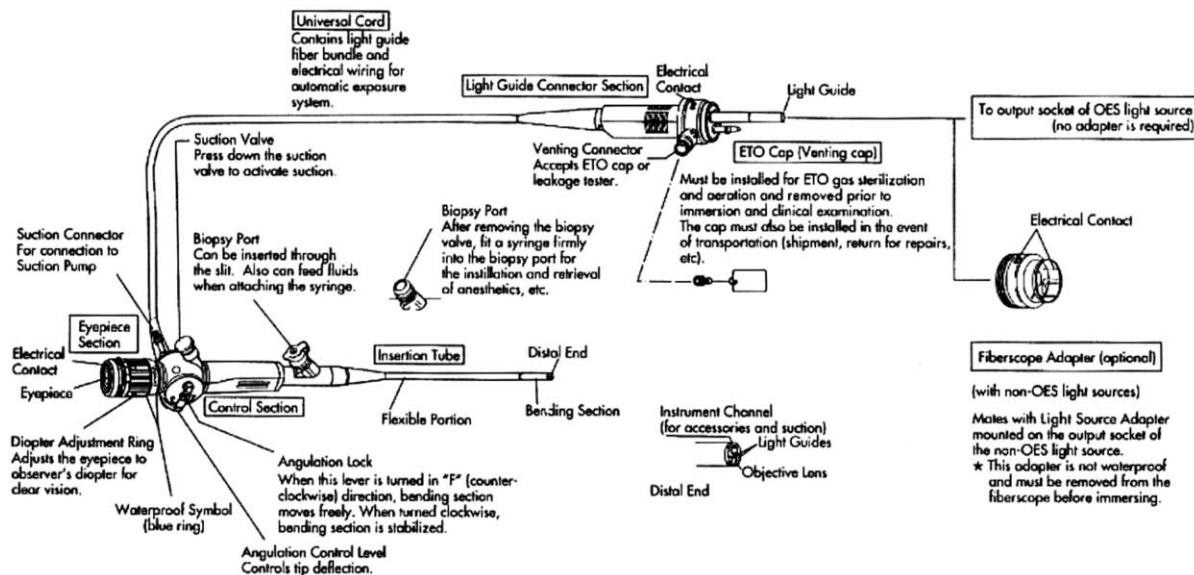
Universal Cord
Contains light guide fiber bundle and electrical wiring for automatic exposure system.

Light Guide Connector Section

Electrical Contact

Light Guide

To output socket of OES light source (no adapter is required)

Suction Valve
Press down the suction valve to activate suction.

Venting Connector
Accepts ETO cap or leakage tester.

ETO Cap (Venting cap)
Must be installed for ETO gas sterilization and aeration and removed prior to immersion and clinical examination.
The cap must also be installed in the event of transportation (shipment, return for repairs, etc).

Electrical Contact

Suction Connector
For connection to Suction Pump

Biopsy Port
Can be inserted through the slit. Also can feed fluids when attaching the syringe.

Biopsy Port
After removing the biopsy valve, fit a syringe firmly into the biopsy port for the instillation and retrieval of anesthetics, etc.

Eyepiece Section

Electrical Contact

Eyepiece

Insertion Tube

Distal End

Control Section

Flexible Portion

Bending Section

Fiberscope Adapter (optional)

(with non-OES light sources)

Mates with Light Source Adapter mounted on the output socket of the non-OES light source.
★ This adapter is not waterproof and must be removed from the fiberscope before immersing.

Instrument Channel
(for accessories and suction)
Light Guides
Objective Lens

Distal End

Diopter Adjustment Ring
Adjusts the eyepiece to observer's diopter for clear vision.

Angulation Lock
When this lever is turned in "F" (counter-clockwise) direction, bending section moves freely. When turned clockwise, bending section is stabilized.

Waterproof Symbol (blue ring)

Angulation Control Level
Controls tip deflection.